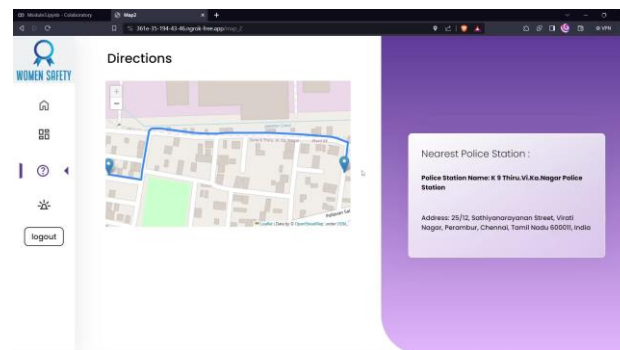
ModuleCoyote - Colaboratory
Map2
361e-35-194-43-46.ngrok-free.app/map_2
VPN

WOMEN SAFETY

logout

Directions

+
−

Leaflet | Data by © OpenStreetMap, under ODbL

Nearest Police Station :

Police Station Name: K 9 Thiru.Vi.Ka.Nagar Police Station

Address: 25/12, Sathiyanarayanan Street, Virati Nagar, Perambur, Chennai, Tamil Nadu 600011, India